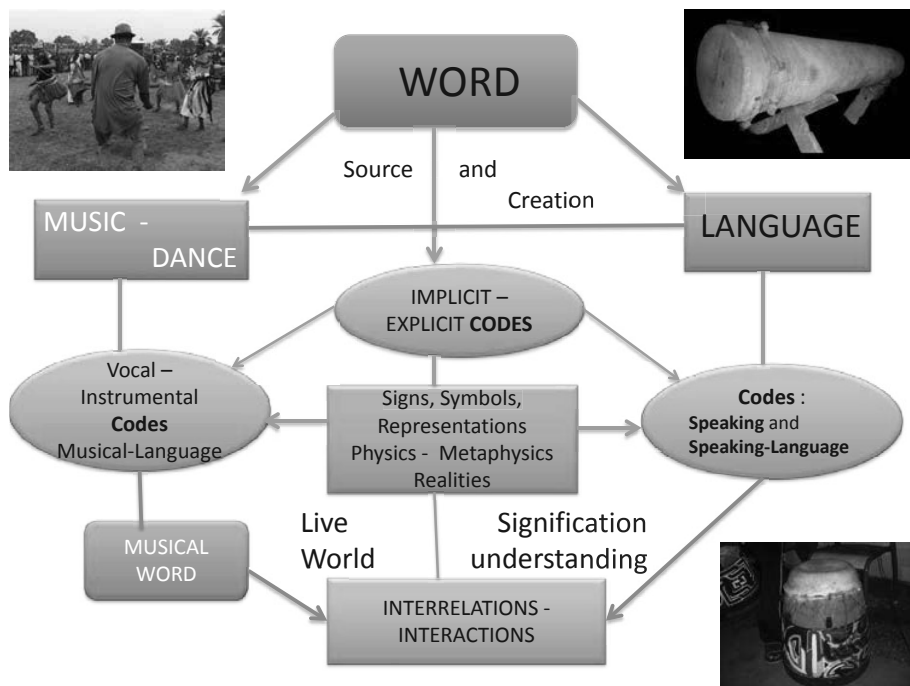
WORD

Source and Creation

MUSIC - DANCE

LANGUAGE

IMPLICIT – EXPLICIT **CODES**

Vocal – Instrumental **Codes** Musical-Language

Signs, Symbols, Representations Physics - Metaphysics Realities

**Codes** : **Speaking** and **Speaking-Language**

Live World

Signification understanding

MUSICAL WORD

INTERRELATIONS - INTERACTIONS